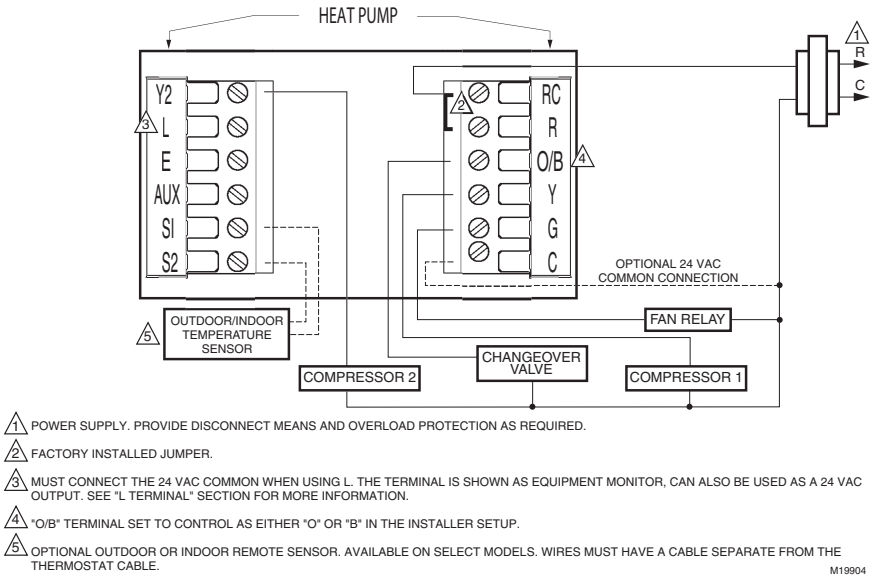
HEAT PUMP

1
R
C

Y2
3 L
E
AUX
SI
S2

2
RC
R
O/B 4
Y
G
C

OPTIONAL 24 VAC COMMON CONNECTION

5
OUTDOOR/INDOOR TEMPERATURE SENSOR

FAN RELAY

CHANGEOVER VALVE

COMPRESSOR 2

COMPRESSOR 1

1 POWER SUPPLY. PROVIDE DISCONNECT MEANS AND OVERLOAD PROTECTION AS REQUIRED.

2 FACTORY INSTALLED JUMPER.

3 MUST CONNECT THE 24 VAC COMMON WHEN USING L. THE TERMINAL IS SHOWN AS EQUIPMENT MONITOR, CAN ALSO BE USED AS A 24 VAC OUTPUT. SEE "L TERMINAL" SECTION FOR MORE INFORMATION.

4 "O/B" TERMINAL SET TO CONTROL AS EITHER "O" OR "B" IN THE INSTALLER SETUP.

5 OPTIONAL OUTDOOR OR INDOOR REMOTE SENSOR. AVAILABLE ON SELECT MODELS. WIRES MUST HAVE A CABLE SEPARATE FROM THE THERMOSTAT CABLE.

M19904